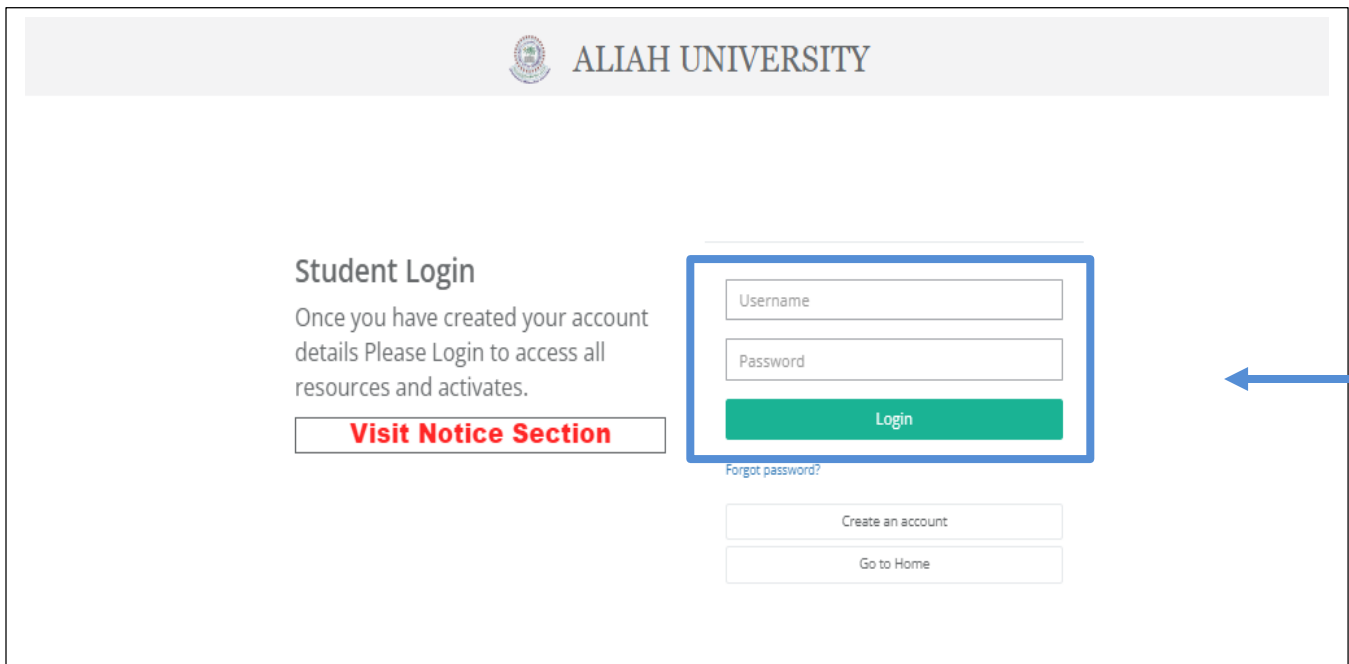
ALIAH UNIVERSITY

Student Login

Once you have created your account details Please Login to access all resources and activates.

Visit Notice Section

Username

Password

Login

Forgot password?

Create an account

Go to Home